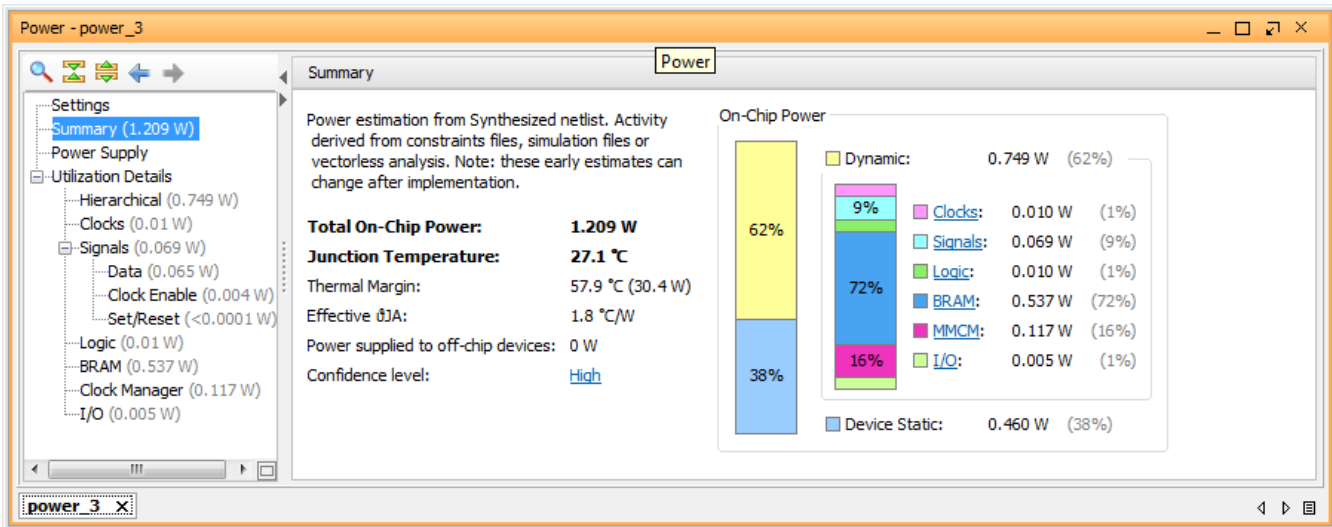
Power - power_3

Power

Settings
Summary (1.209 W)
Power Supply
Utilization Details
Hierarchical (0.749 W)
Clocks (0.01 W)
Signals (0.069 W)
Data (0.065 W)
Clock Enable (0.004 W)
Set/Reset (<0.0001 W)
Logic (0.01 W)
BRAM (0.537 W)
Clock Manager (0.117 W)
I/O (0.005 W)

Summary

Power estimation from Synthesized netlist. Activity derived from constraints files, simulation files or vectorless analysis. Note: these early estimates can change after implementation.

| | |
|---|---|
| **Total On-Chip Power:** | **1.209 W** |
| **Junction Temperature:** | **27.1 ℃** |
| Thermal Margin: | 57.9 ℃ (30.4 W) |
| Effective θJA: | 1.8 ℃/W |
| Power supplied to off-chip devices: | 0 W |
| Confidence level: | High |

On-Chip Power

62%
38%

Dynamic: 0.749 W (62%)

9%
72%
16%

| | | |
|---|---|---|
| Clocks: | 0.010 W | (1%) |
| Signals: | 0.069 W | (9%) |
| Logic: | 0.010 W | (1%) |
| BRAM: | 0.537 W | (72%) |
| MMCM: | 0.117 W | (16%) |
| I/O: | 0.005 W | (1%) |

Device Static: 0.460 W (38%)

power_3